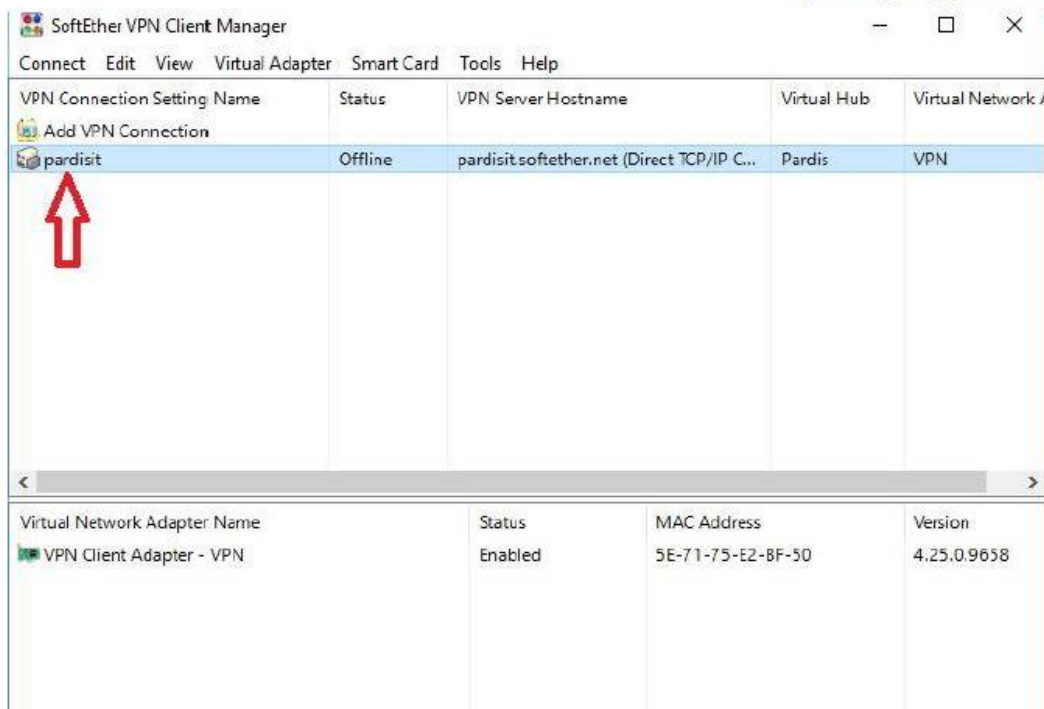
SoftEther VPN Client Manager

Connect Edit View Virtual Adapter Smart Card Tools Help

| VPN Connection Setting Name | Status | VPN Server Hostname | Virtual Hub | Virtual Network A |
|---|---|---|---|---|
| Add VPN Connection | | | | |
| pardisit | Offline | pardisit.softether.net (Direct TCP/IP C... | Pardis | VPN |

| Virtual Network Adapter Name | Status | MAC Address | Version |
|---|---|---|---|
| VPN Client Adapter - VPN | Enabled | 5E-71-75-E2-BF-50 | 4.25.0.9658 |